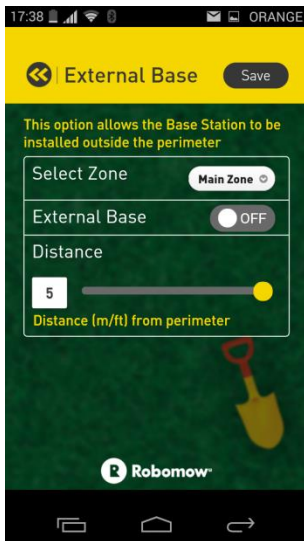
17:38 ORANGE

External Base Save

This option allows the Base Station to be installed outside the perimeter

Select Zone Main Zone

External Base OFF

Distance

5

Distance (m/ft) from perimeter

Robomow